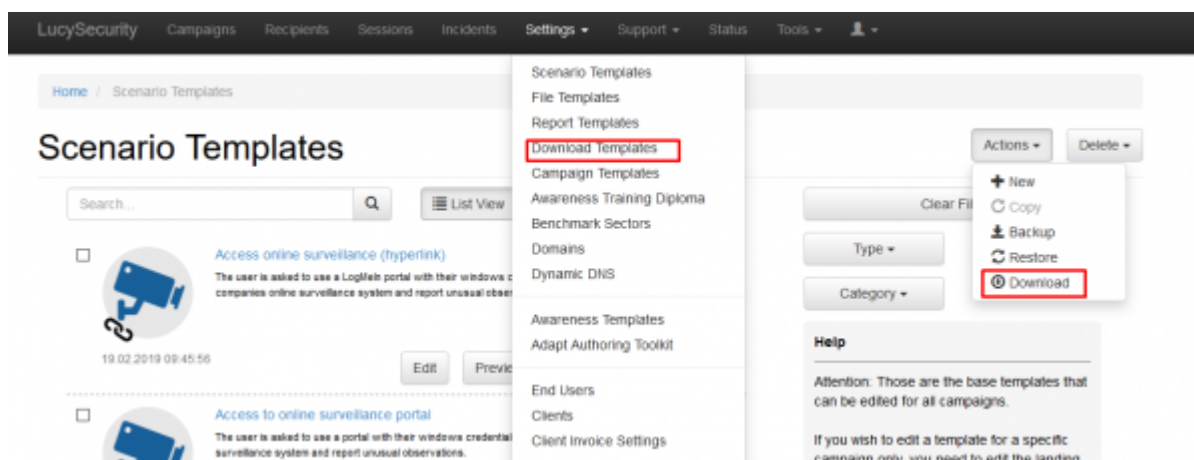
LucySecurity Campaigns Recipients Sessions Incidents Settings Support Status Tools

Home / Scenario Templates

Scenario Templates

Search... List View

Access online surveillance (hyperlink)
The user is asked to use a LogMeIn portal with their windows c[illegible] companies online surveillance system and report unusual obser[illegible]

19.02.2019 09:45:56

Edit Previ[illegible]

Access to online surveillance portal
The user is asked to use a portal with their windows credential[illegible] surveillance system and report unusual observations.

Scenario Templates
File Templates
Report Templates
Download Templates
Campaign Templates
Awareness Training Diploma
Benchmark Sectors
Domains
Dynamic DNS
Awareness Templates
Adapt Authoring Toolkit
End Users
Clients
Client Invoice Settings

Actions Delete

New
Copy
Backup
Restore
Download

Clear Fil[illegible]

Type

Category

Help

Attention: Those are the base templates that can be edited for all campaigns.

If you wish to edit a template for a specific campaign only, you need to edit the landing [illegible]